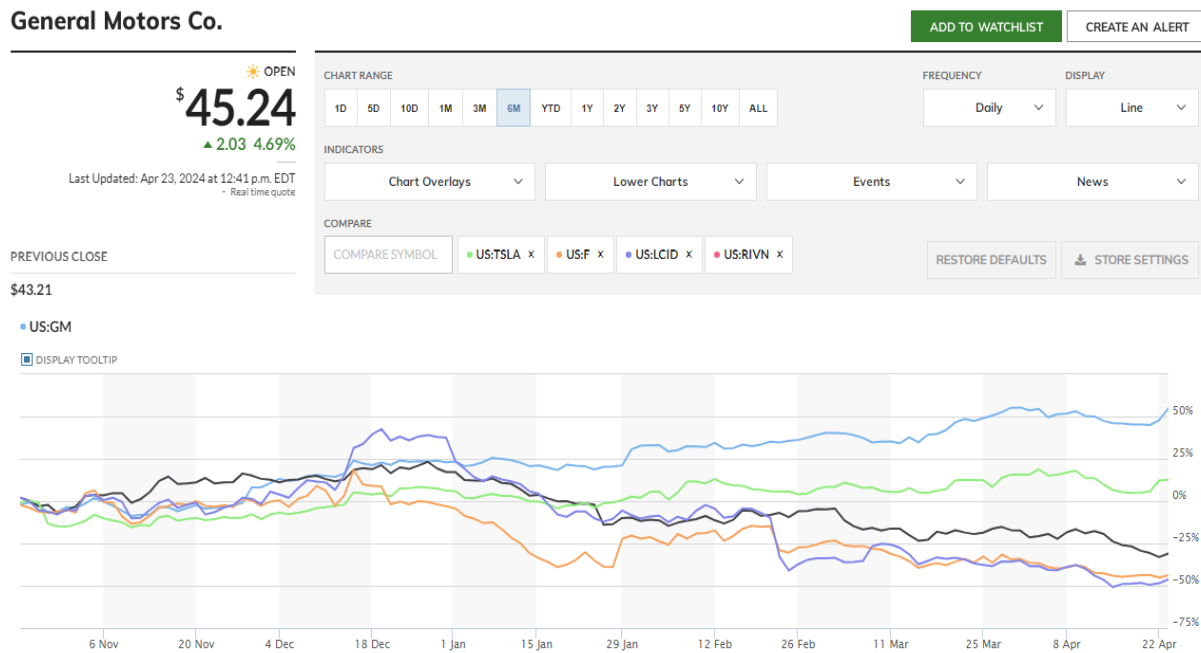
General Motors Co.

ADD TO WATCHLIST
CREATE AN ALERT

OPEN
$45.24
▲2.03 4.69%

Last Updated: Apr 23, 2024 at 12:41 p.m. EDT
- Real time quote

PREVIOUS CLOSE
$43.21

CHART RANGE
1D 5D 10D 1M 3M 6M YTD 1Y 2Y 3Y 5Y 10Y ALL

FREQUENCY
Daily

DISPLAY
Line

INDICATORS
Chart Overlays
Lower Charts
Events
News

COMPARE
COMPARE SYMBOL
US:TSLA x
US:F x
US:LCID x
US:RIVN x

RESTORE DEFAULTS
STORE SETTINGS

US:GM

DISPLAY TOOLTIP

50%
25%
0%
-25%
-50%
-75%

6 Nov
20 Nov
4 Dec
18 Dec
1 Jan
15 Jan
29 Jan
12 Feb
26 Feb
11 Mar
25 Mar
8 Apr
22 Apr